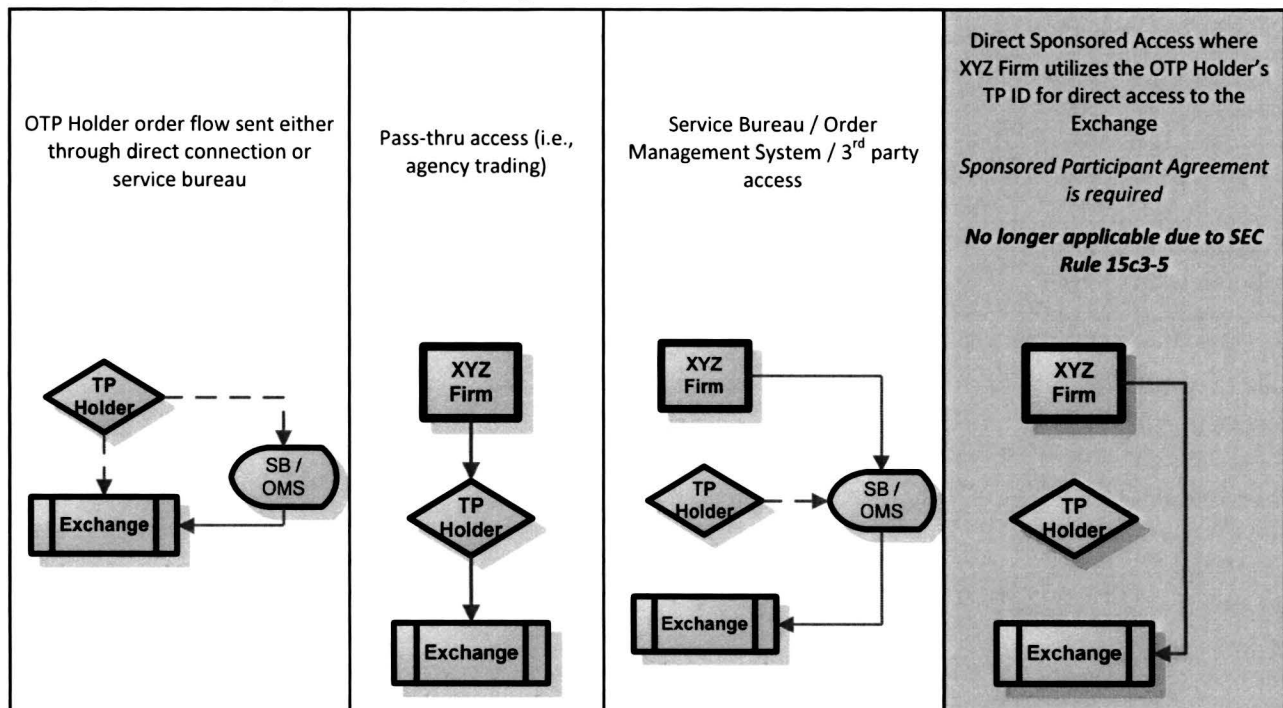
OTP Holder order flow sent either through direct connection or service bureau

TP Holder

SB / OMS

Exchange

Pass-thru access (i.e., agency trading)

XYZ Firm

TP Holder

Exchange

Service Bureau / Order Management System / 3$^{rd}$ party access

XYZ Firm

TP Holder

SB / OMS

Exchange

Direct Sponsored Access where XYZ Firm utilizes the OTP Holder's TP ID for direct access to the Exchange

*Sponsored Participant Agreement is required*

***No longer applicable due to SEC Rule 15c3-5***

XYZ Firm

TP Holder

Exchange